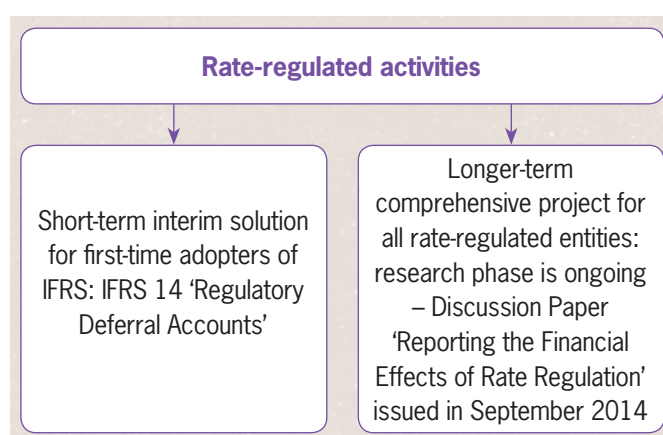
Rate-regulated activities

Short-term interim solution for first-time adopters of IFRS: IFRS 14 'Regulatory Deferral Accounts'

Longer-term comprehensive project for all rate-regulated entities: research phase is ongoing – Discussion Paper 'Reporting the Financial Effects of Rate Regulation' issued in September 2014